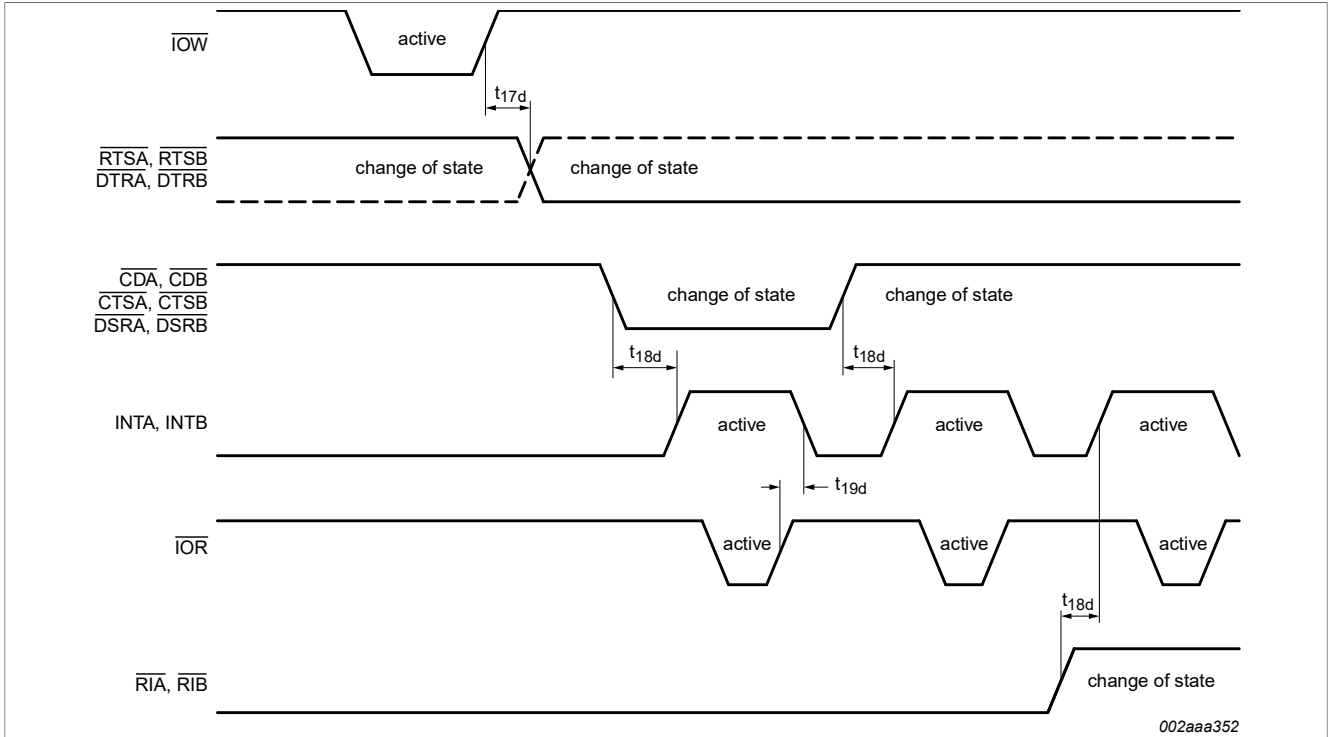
$\overline{IOW}$

active

$t_{17d}$

$\overline{RTSA}$, $\overline{RTSB}$
$\overline{DTRA}$, $\overline{DTRB}$

change of state

change of state

$\overline{CDA}$, $\overline{CDB}$
$\overline{CTSA}$, $\overline{CTSB}$
$\overline{DSRA}$, $\overline{DSRB}$

change of state

change of state

$t_{18d}$

$t_{18d}$

INTA, INTB

active

active

active

$t_{19d}$

$\overline{IOR}$

active

active

active

$t_{18d}$

$\overline{RIA}$, $\overline{RIB}$

change of state

002aaa352